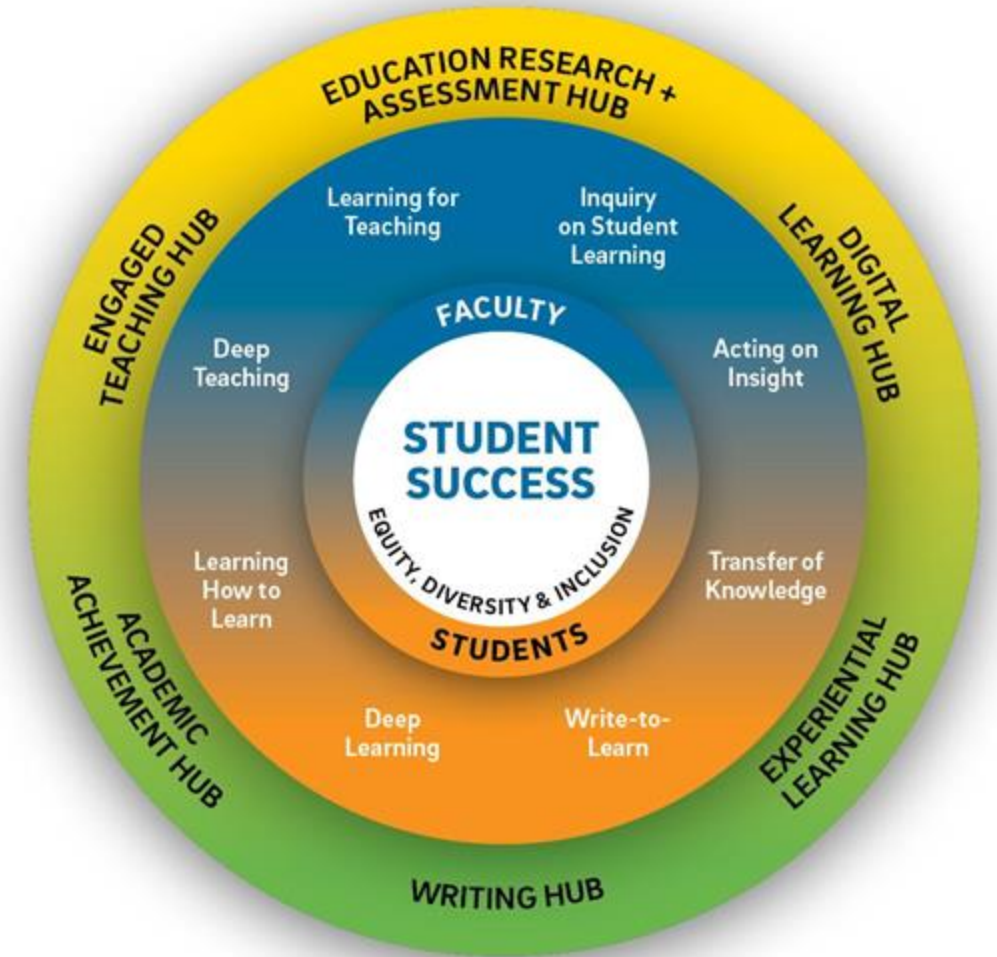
EDUCATION RESEARCH + ASSESSMENT HUB

DIGITAL LEARNING HUB

EXPERIENTIAL LEARNING HUB

WRITING HUB

ACADEMIC ACHIEVEMENT HUB

ENGAGED TEACHING HUB

Learning for Teaching

Inquiry on Student Learning

Acting on Insight

Transfer of Knowledge

Write-to-Learn

Deep Learning

Learning How to Learn

Deep Teaching

FACULTY

STUDENT SUCCESS

EQUITY, DIVERSITY & INCLUSION

STUDENTS